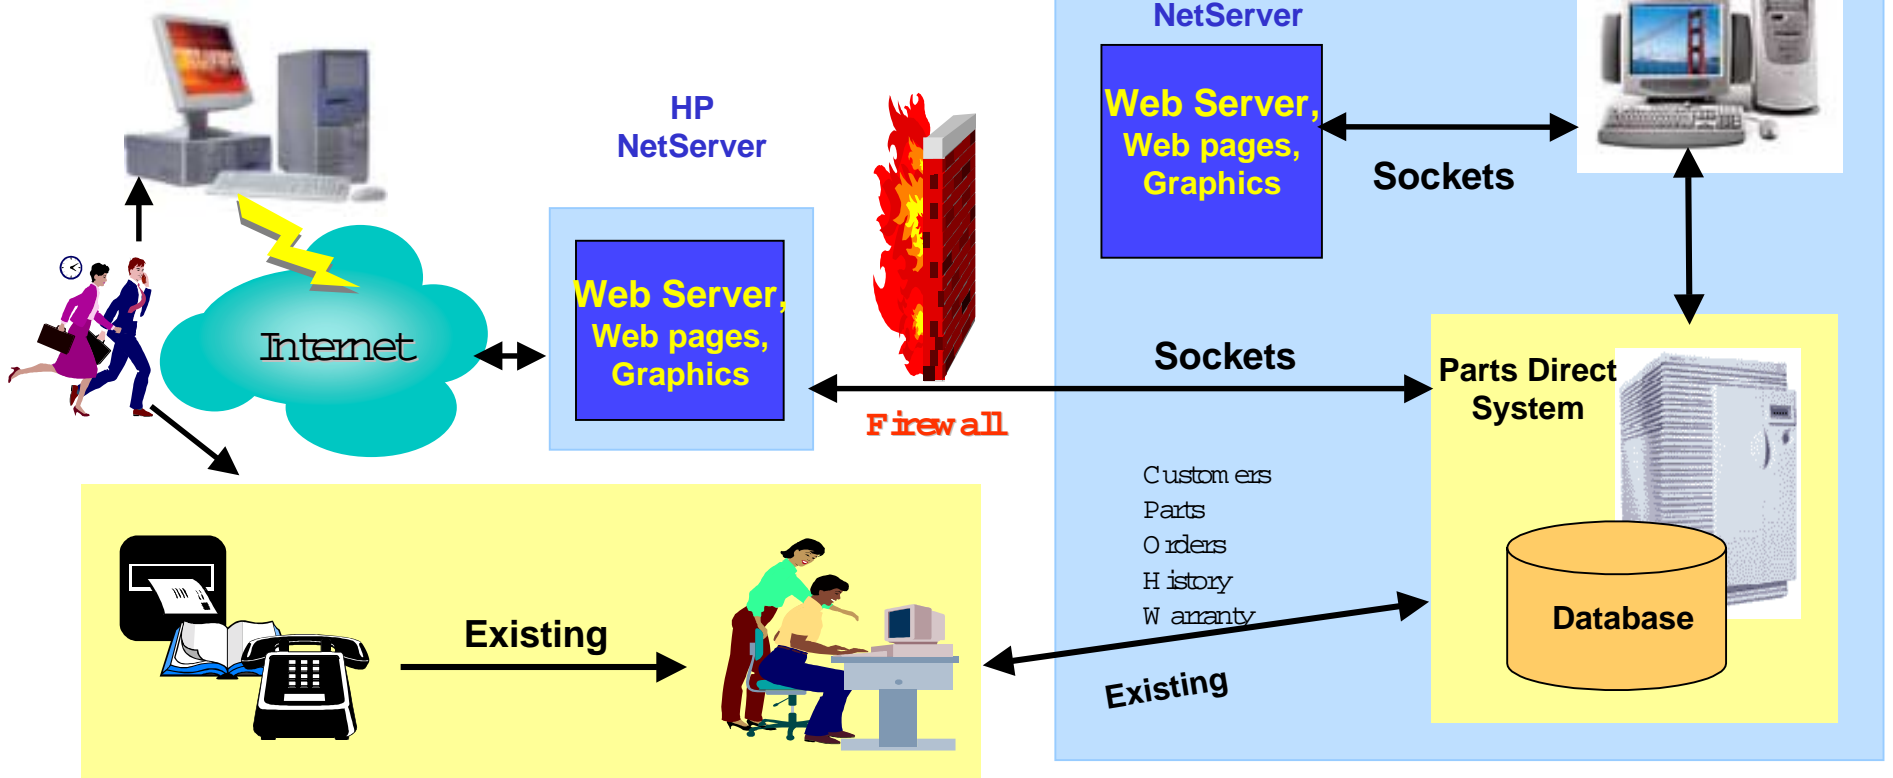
NetServer

Web Server, Web pages, Graphics

Sockets

HP NetServer

Internet

Web Server, Web pages, Graphics

Firewall

Sockets

Parts Direct System

Customers
Parts
Orders
History
Warranty

Database

Existing

Existing